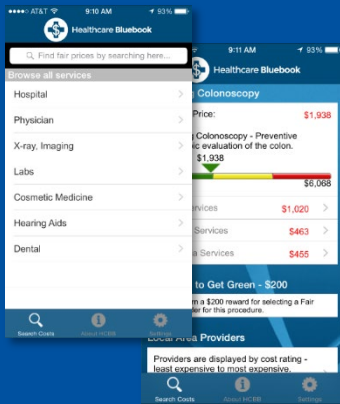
AT&T 9:10 AM 91%

Healthcare Bluebook

Find fair prices by searching here...

Browse all services

Hospital

Physician

X-ray, Imaging

Labs

Cosmetic Medicine

Hearing Aids

Dental

Search Costs About HCBB Settings

9:11 AM 93%

Healthcare Bluebook

Colonoscopy

Price: $1,938

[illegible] Colonoscopy - Preventive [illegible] evaluation of the colon.

$1,938

$6,068

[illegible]ervices $1,020

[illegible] Services $463

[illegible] Services $455

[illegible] to Get Green - $200

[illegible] a $200 reward for selecting a Fair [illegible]er for this procedure.

Local Area Providers

Providers are displayed by cost rating - least expensive to most expensive.

Search Costs About HCBB Settings